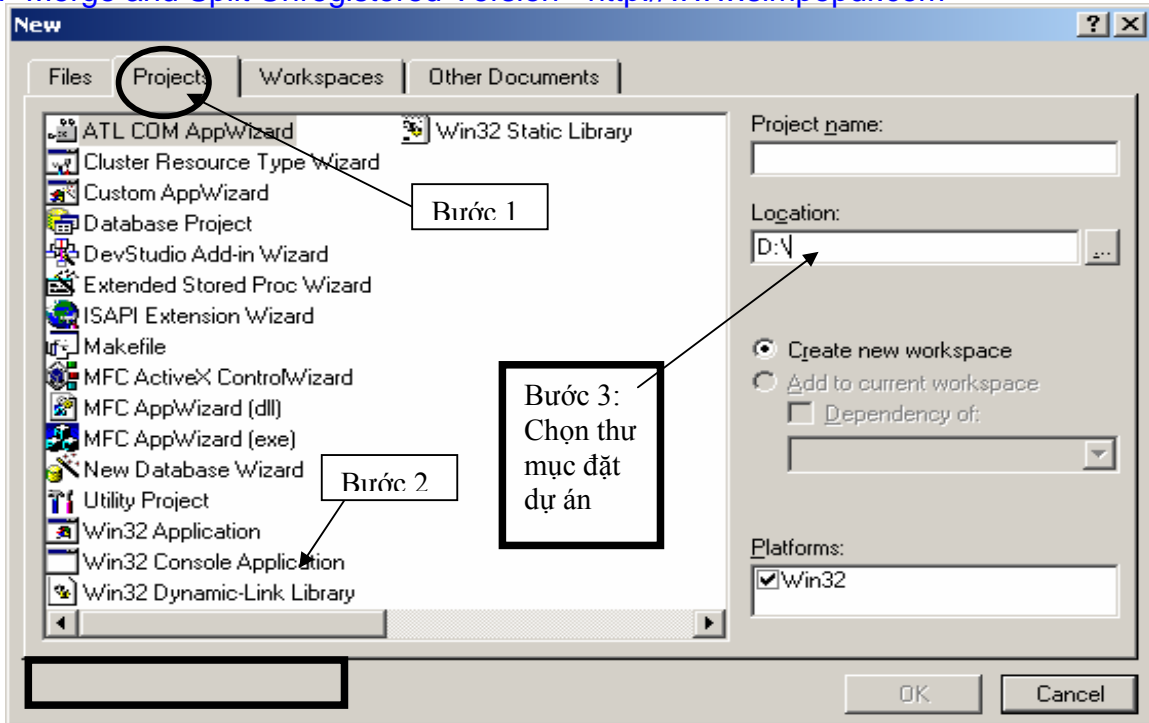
Merge and Split Unregistered Version - http://www.simpopdf.com

New

?
X

Files
Projects
Workspaces
Other Documents

ATL COM AppWizard
Cluster Resource Type Wizard
Custom AppWizard
Database Project
DevStudio Add-in Wizard
Extended Stored Proc Wizard
ISAPI Extension Wizard
Makefile
MFC ActiveX ControlWizard
MFC AppWizard (dll)
MFC AppWizard (exe)
New Database Wizard
Utility Project
Win32 Application
Win32 Console Application
Win32 Dynamic-Link Library

Win32 Static Library

Bước 1

Bước 2

Bước 3: Chọn thư mục đặt dự án

Project name:

Location:
D:\

Create new workspace
Add to current workspace
Dependency of:

Platforms:
Win32

OK
Cancel